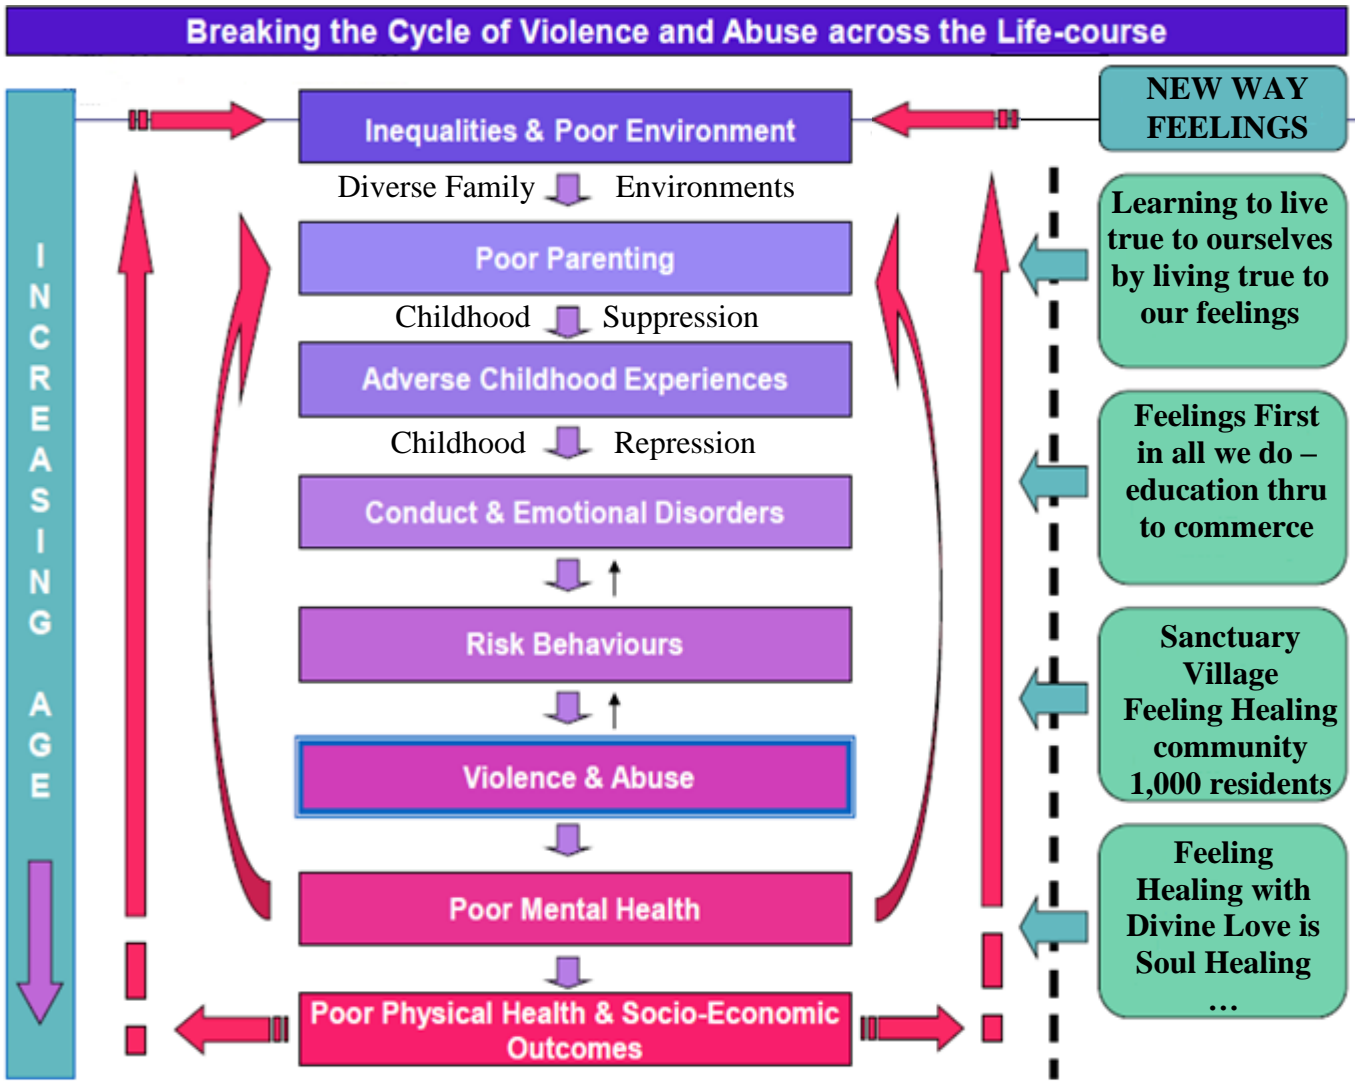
Breaking the Cycle of Violence and Abuse across the Life-course

INCREASING AGE

Inequalities & Poor Environment

Diverse Family Environments

Poor Parenting

Childhood Suppression

Adverse Childhood Experiences

Childhood Repression

Conduct & Emotional Disorders

Risk Behaviours

Violence & Abuse

Poor Mental Health

Poor Physical Health & Socio-Economic Outcomes

NEW WAY FEELINGS

Learning to live true to ourselves by living true to our feelings

Feelings First in all we do – education thru to commerce

Sanctuary Village Feeling Healing community 1,000 residents

Feeling Healing with Divine Love is Soul Healing …